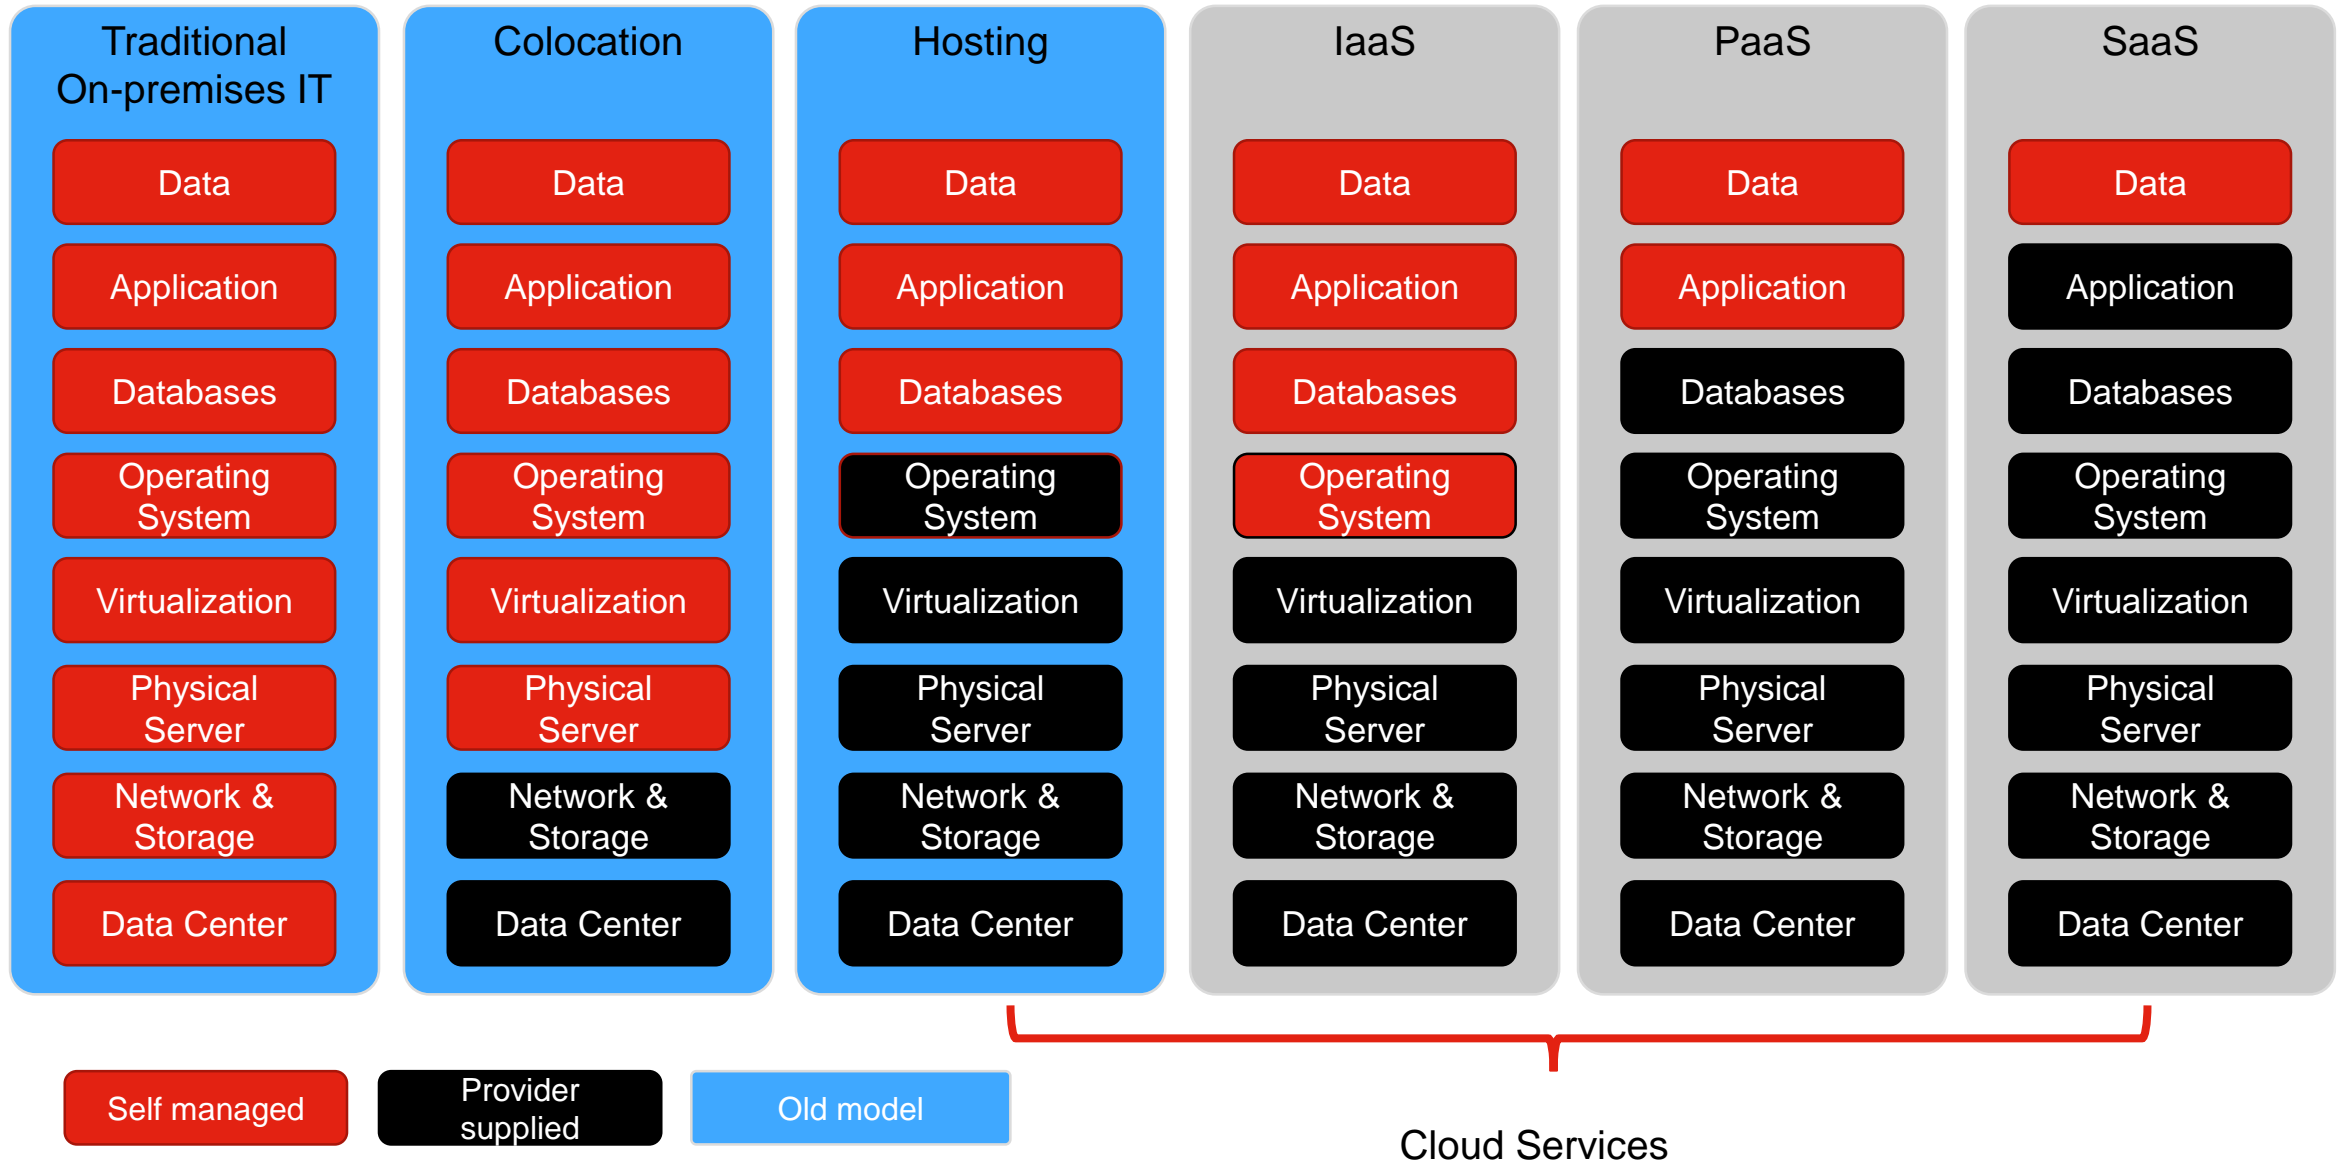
Traditional On-premises IT

Data
Application
Databases
Operating System
Virtualization
Physical Server
Network & Storage
Data Center

Colocation

Data
Application
Databases
Operating System
Virtualization
Physical Server
Network & Storage
Data Center

Hosting

Data
Application
Databases
Operating System
Virtualization
Physical Server
Network & Storage
Data Center

IaaS

Data
Application
Databases
Operating System
Virtualization
Physical Server
Network & Storage
Data Center

PaaS

Data
Application
Databases
Operating System
Virtualization
Physical Server
Network & Storage
Data Center

SaaS

Data
Application
Databases
Operating System
Virtualization
Physical Server
Network & Storage
Data Center

Self managed
Provider supplied
Old model

Cloud Services